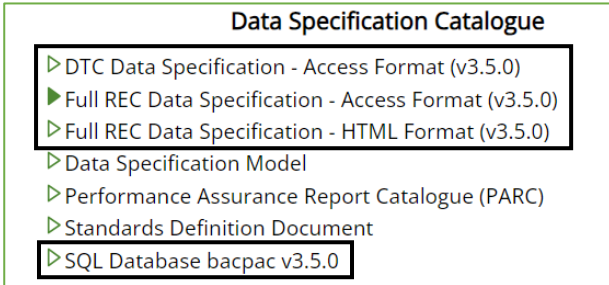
Data Specification Catalogue

▷ DTC Data Specification - Access Format (v3.5.0)
▶ Full REC Data Specification - Access Format (v3.5.0)
▷ Full REC Data Specification - HTML Format (v3.5.0)
▷ Data Specification Model
▷ Performance Assurance Report Catalogue (PARC)
▷ Standards Definition Document
▷ SQL Database bacpac v3.5.0